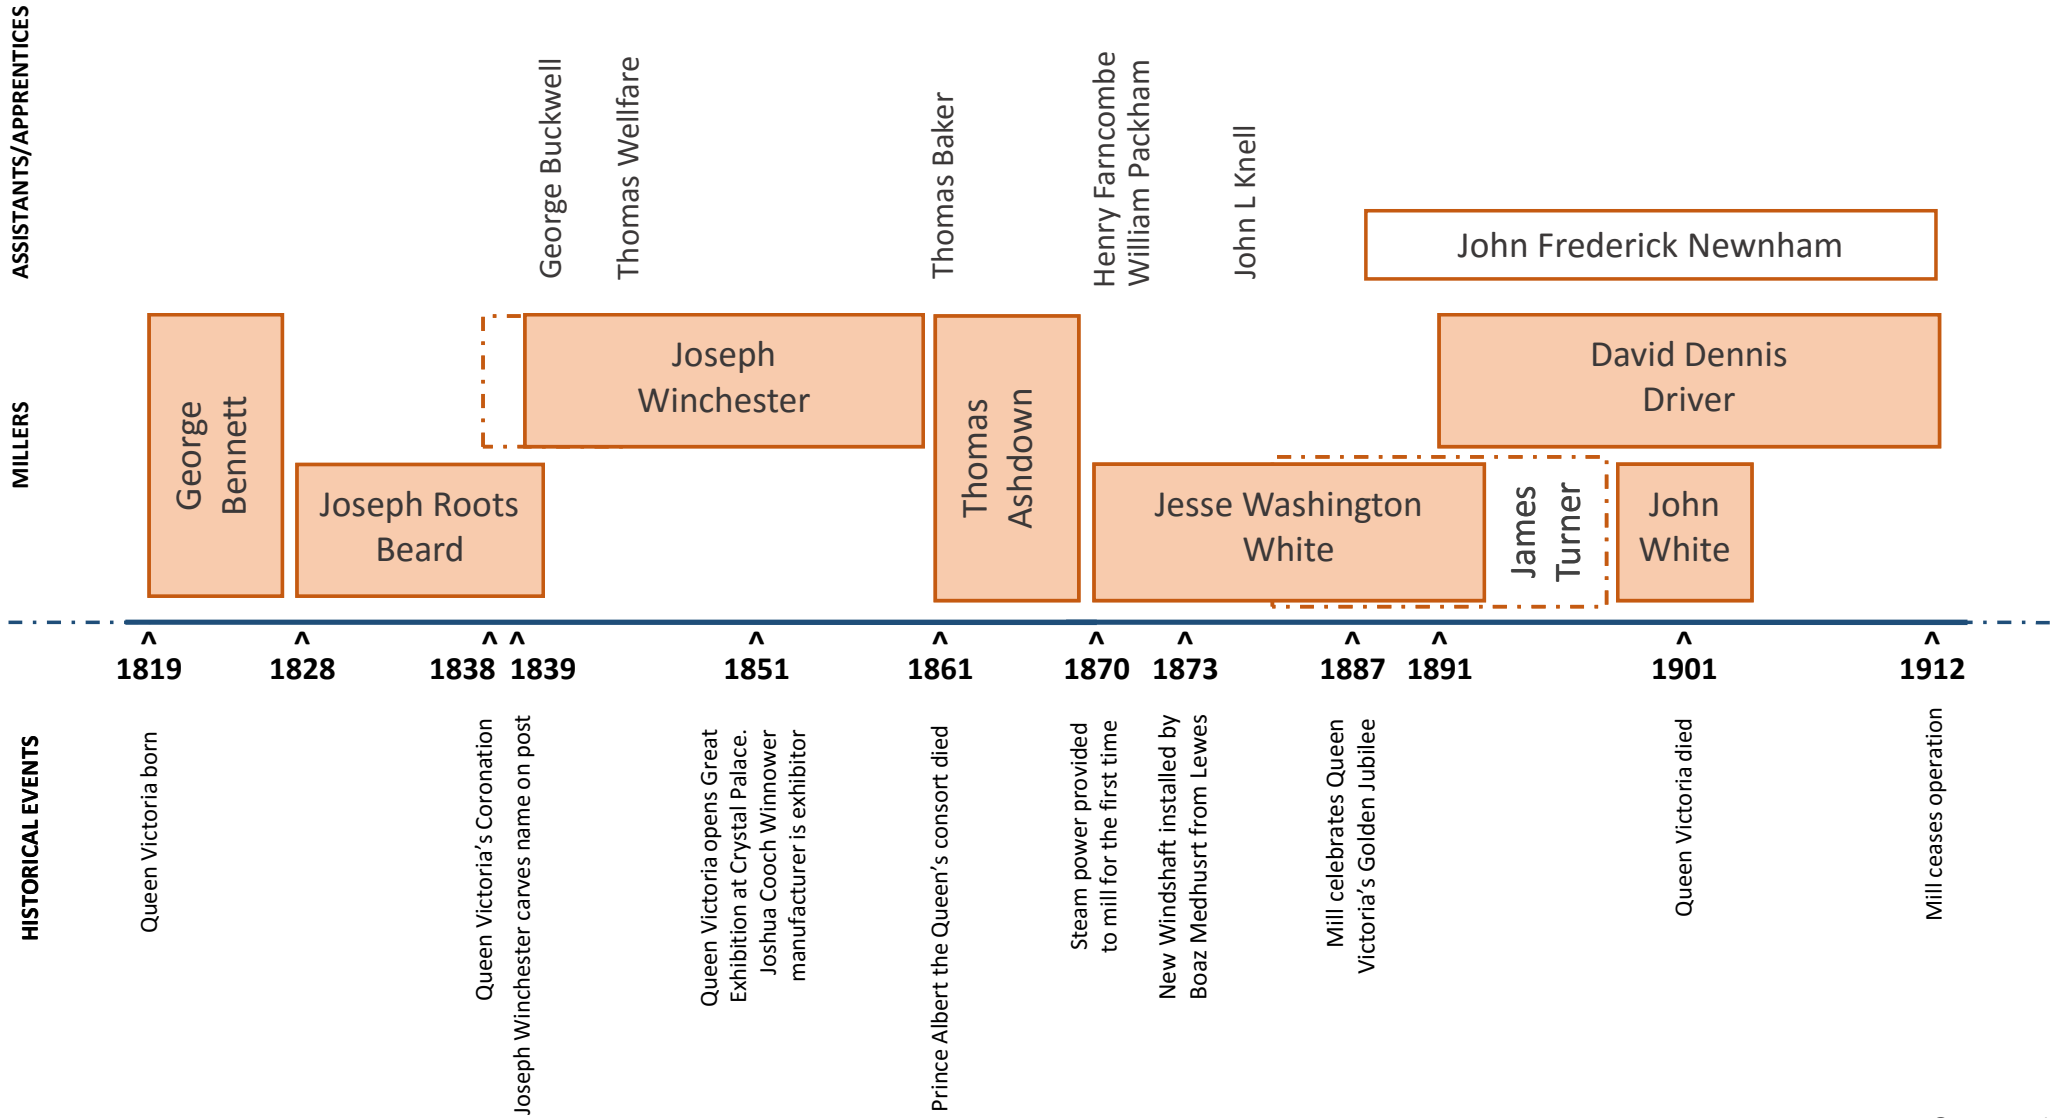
ASSISTANTS/APPRENTICES

George Buckwell

Thomas Wellfare

Thomas Baker

Henry Farncombe
William Packham

John L Knell

John Frederick Newnham

MILLERS

George Bennett

Joseph Roots Beard

Joseph Winchester

Thomas Ashdown

David Dennis Driver

Jesse Washington White

James Turner

John White

1819 1828 1838 1839 1851 1861 1870 1873 1887 1891 1901 1912

HISTORICAL EVENTS

Queen Victoria born

Queen Victoria's Coronation

Joseph Winchester carves name on post

Queen Victoria opens Great Exhibition at Crystal Palace. Joshua Cooch Winnower manufacturer is exhibitor

Prince Albert the Queen's consort died

Steam power provided to mill for the first time

New Windshaft installed by Boaz Medhusrt from Lewes

Mill celebrates Queen Victoria's Golden Jubilee

Queen Victoria died

Mill ceases operation